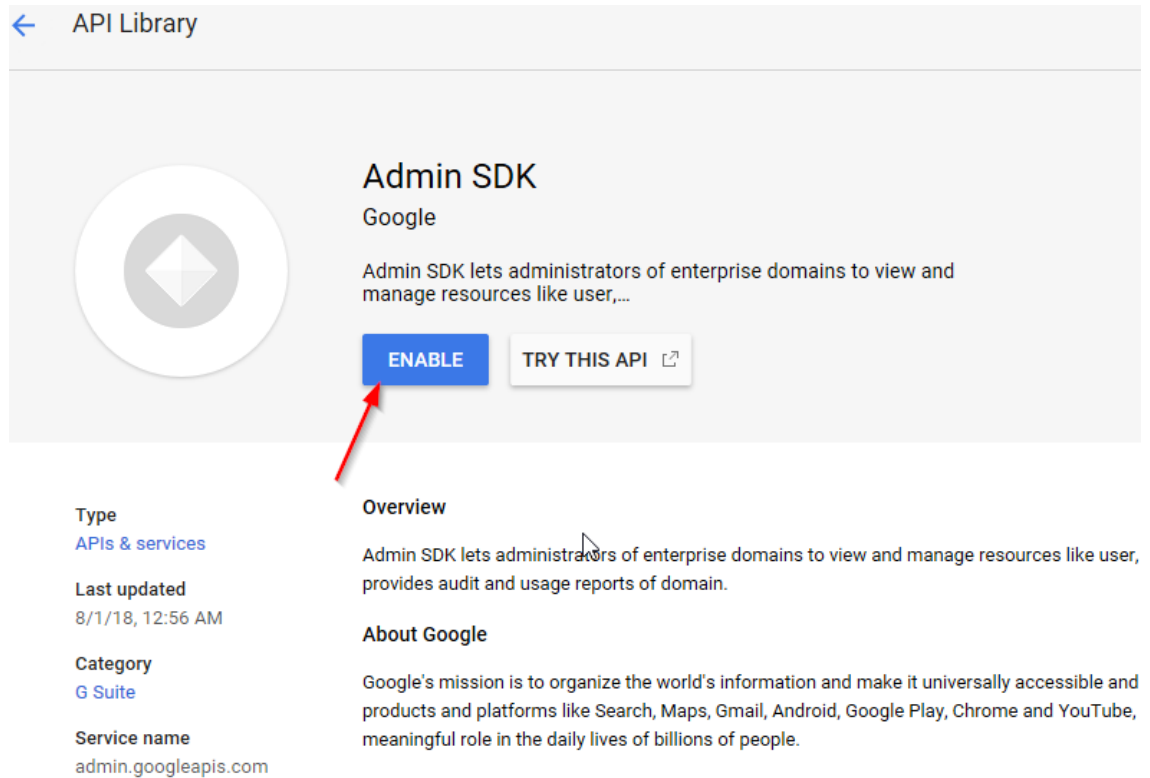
API Library

Admin SDK

Google

Admin SDK lets administrators of enterprise domains to view and manage resources like user,...

ENABLE

TRY THIS API

Type
APIs & services

Last updated
8/1/18, 12:56 AM

Category
G Suite

Service name
admin.googleapis.com

Overview

Admin SDK lets administrators of enterprise domains to view and manage resources like user, provides audit and usage reports of domain.

About Google

Google's mission is to organize the world's information and make it universally accessible and products and platforms like Search, Maps, Gmail, Android, Google Play, Chrome and YouTube, meaningful role in the daily lives of billions of people.